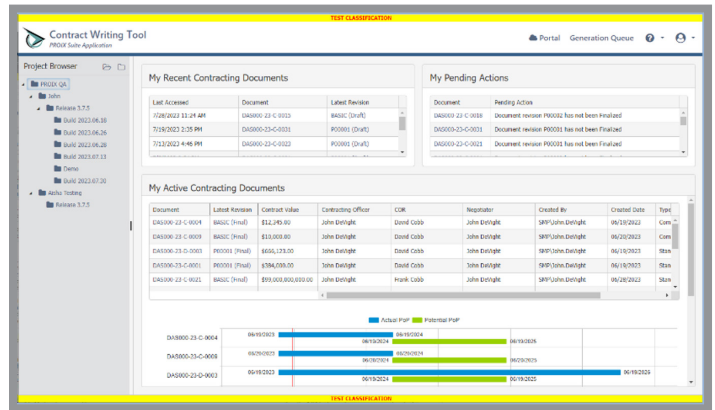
TEST CLASSIFICATION

Contract Writing Tool
PROJX Suite Application

Portal Generation Queue

Project Browser

PROJX QA
John
Release 3.7.5
Build 2023.06.16
Build 2023.06.26
Build 2023.06.28
Build 2023.07.13
Demo
Build 2023.07.20
Aplus Testing
Release 3.7.5

My Recent Contracting Documents

| Last Accessed | Document | Latest Revision |
|---|---|---|
| 7/28/2023 11:24 AM | DAS000-23-C-0013 | BASIC (Draft) |
| 7/19/2023 2:35 PM | DAS000-23-C-0031 | P00001 (Draft) |
| 7/13/2023 4:46 PM | DAS000-23-C-0023 | P00001 (Draft) |

My Pending Actions

| Document | Pending Action |
|---|---|
| DAS000-23-C-0088 | Document revision P00002 has not been Finalized |
| DAS000-23-C-0031 | Document revision P00001 has not been Finalized |
| DAS000-23-C-0021 | Document revision P00001 has not been Finalized |

My Active Contracting Documents

| Document | Latest Revision | Contract Value | Contracting Officer | COR | Negotiator | Created By | Created Date | Type |
|---|---|---|---|---|---|---|---|---|
| DAS000-23-C-0004 | BASIC (Final) | $12,345.00 | John DeWight | David Cobb | John DeWight | SMP\John.DeWight | 06/19/2023 | Com |
| DAS000-23-C-0008 | BASIC (Final) | $10,000.00 | John DeWight | David Cobb | John DeWight | SMP\John.DeWight | 06/20/2023 | Com |
| DAS000-23-D-0003 | P00001 (Final) | $650,123.00 | John DeWight | David Cobb | John DeWight | SMP\John.DeWight | 06/19/2023 | Stan |
| DAS000-23-C-0001 | P00001 (Final) | $384,000.00 | John DeWight | David Cobb | John DeWight | SMP\John.DeWight | 06/19/2023 | Stan |
| DAS000-23-C-0021 | BASIC (Final) | $99,000,000,000.00 | John DeWight | Frank Cobb | John DeWight | SMP\John.DeWight | 06/28/2023 | Stan |

Actual PoP Potential PoP

DAS000-23-C-0004 06/19/2023 06/19/2024 06/19/2024 06/19/2025
DAS000-23-C-0008 06/29/2023 06/29/2024 06/28/2024 06/20/2025
DAS000-23-D-0003 06/19/2023 06/19/2026 06/19/2024 06/19/2025

TEST CLASSIFICATION